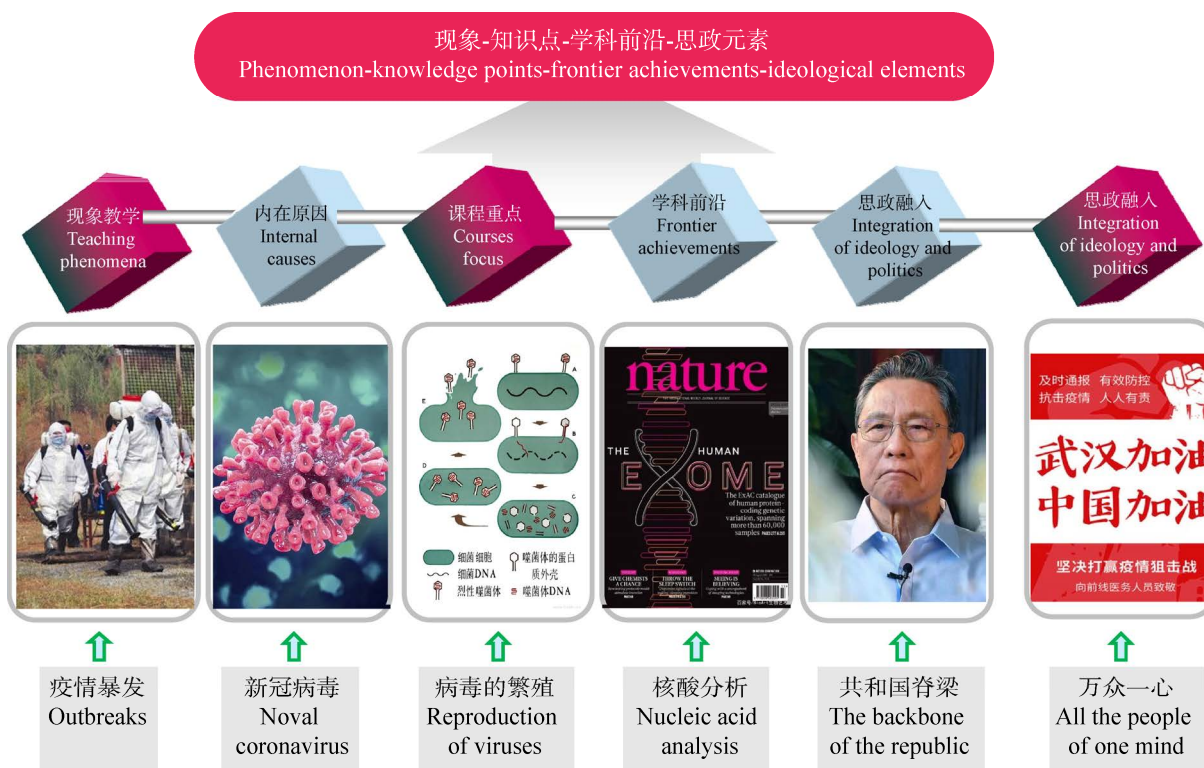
现象-知识点-学科前沿-思政元素
Phenomenon-knowledge points-frontier achievements-ideological elements

现象教学
Teaching phenomena

内在原因
Internal causes

课程重点
Courses focus

学科前沿
Frontier achievements

思政融入
Integration of ideology and politics

思政融入
Integration of ideology and politics

E
A
B
D
C

细菌细胞
细菌DNA
烈性噬菌体
噬菌体的蛋白质外壳
噬菌体DNA

nature
THE HUMAN
EXOME
The ExAC catalogue of human protein-coding genetic variation, spanning more than 60,000 samples
GIVE CHEMISTS A CHANCE
THROW THE SLEEP SWITCH
SEEING IS BELIEVING

及时通报 有效防控
抗击疫情 人人有责
武汉加油
中国加油
坚决打赢疫情狙击战
向前线医务人员致敬

疫情暴发
Outbreaks

新冠病毒
Noval coronavirus

病毒的繁殖
Reproduction of viruses

核酸分析
Nucleic acid analysis

共和国脊梁
The backbone of the republic

万众一心
All the people of one mind